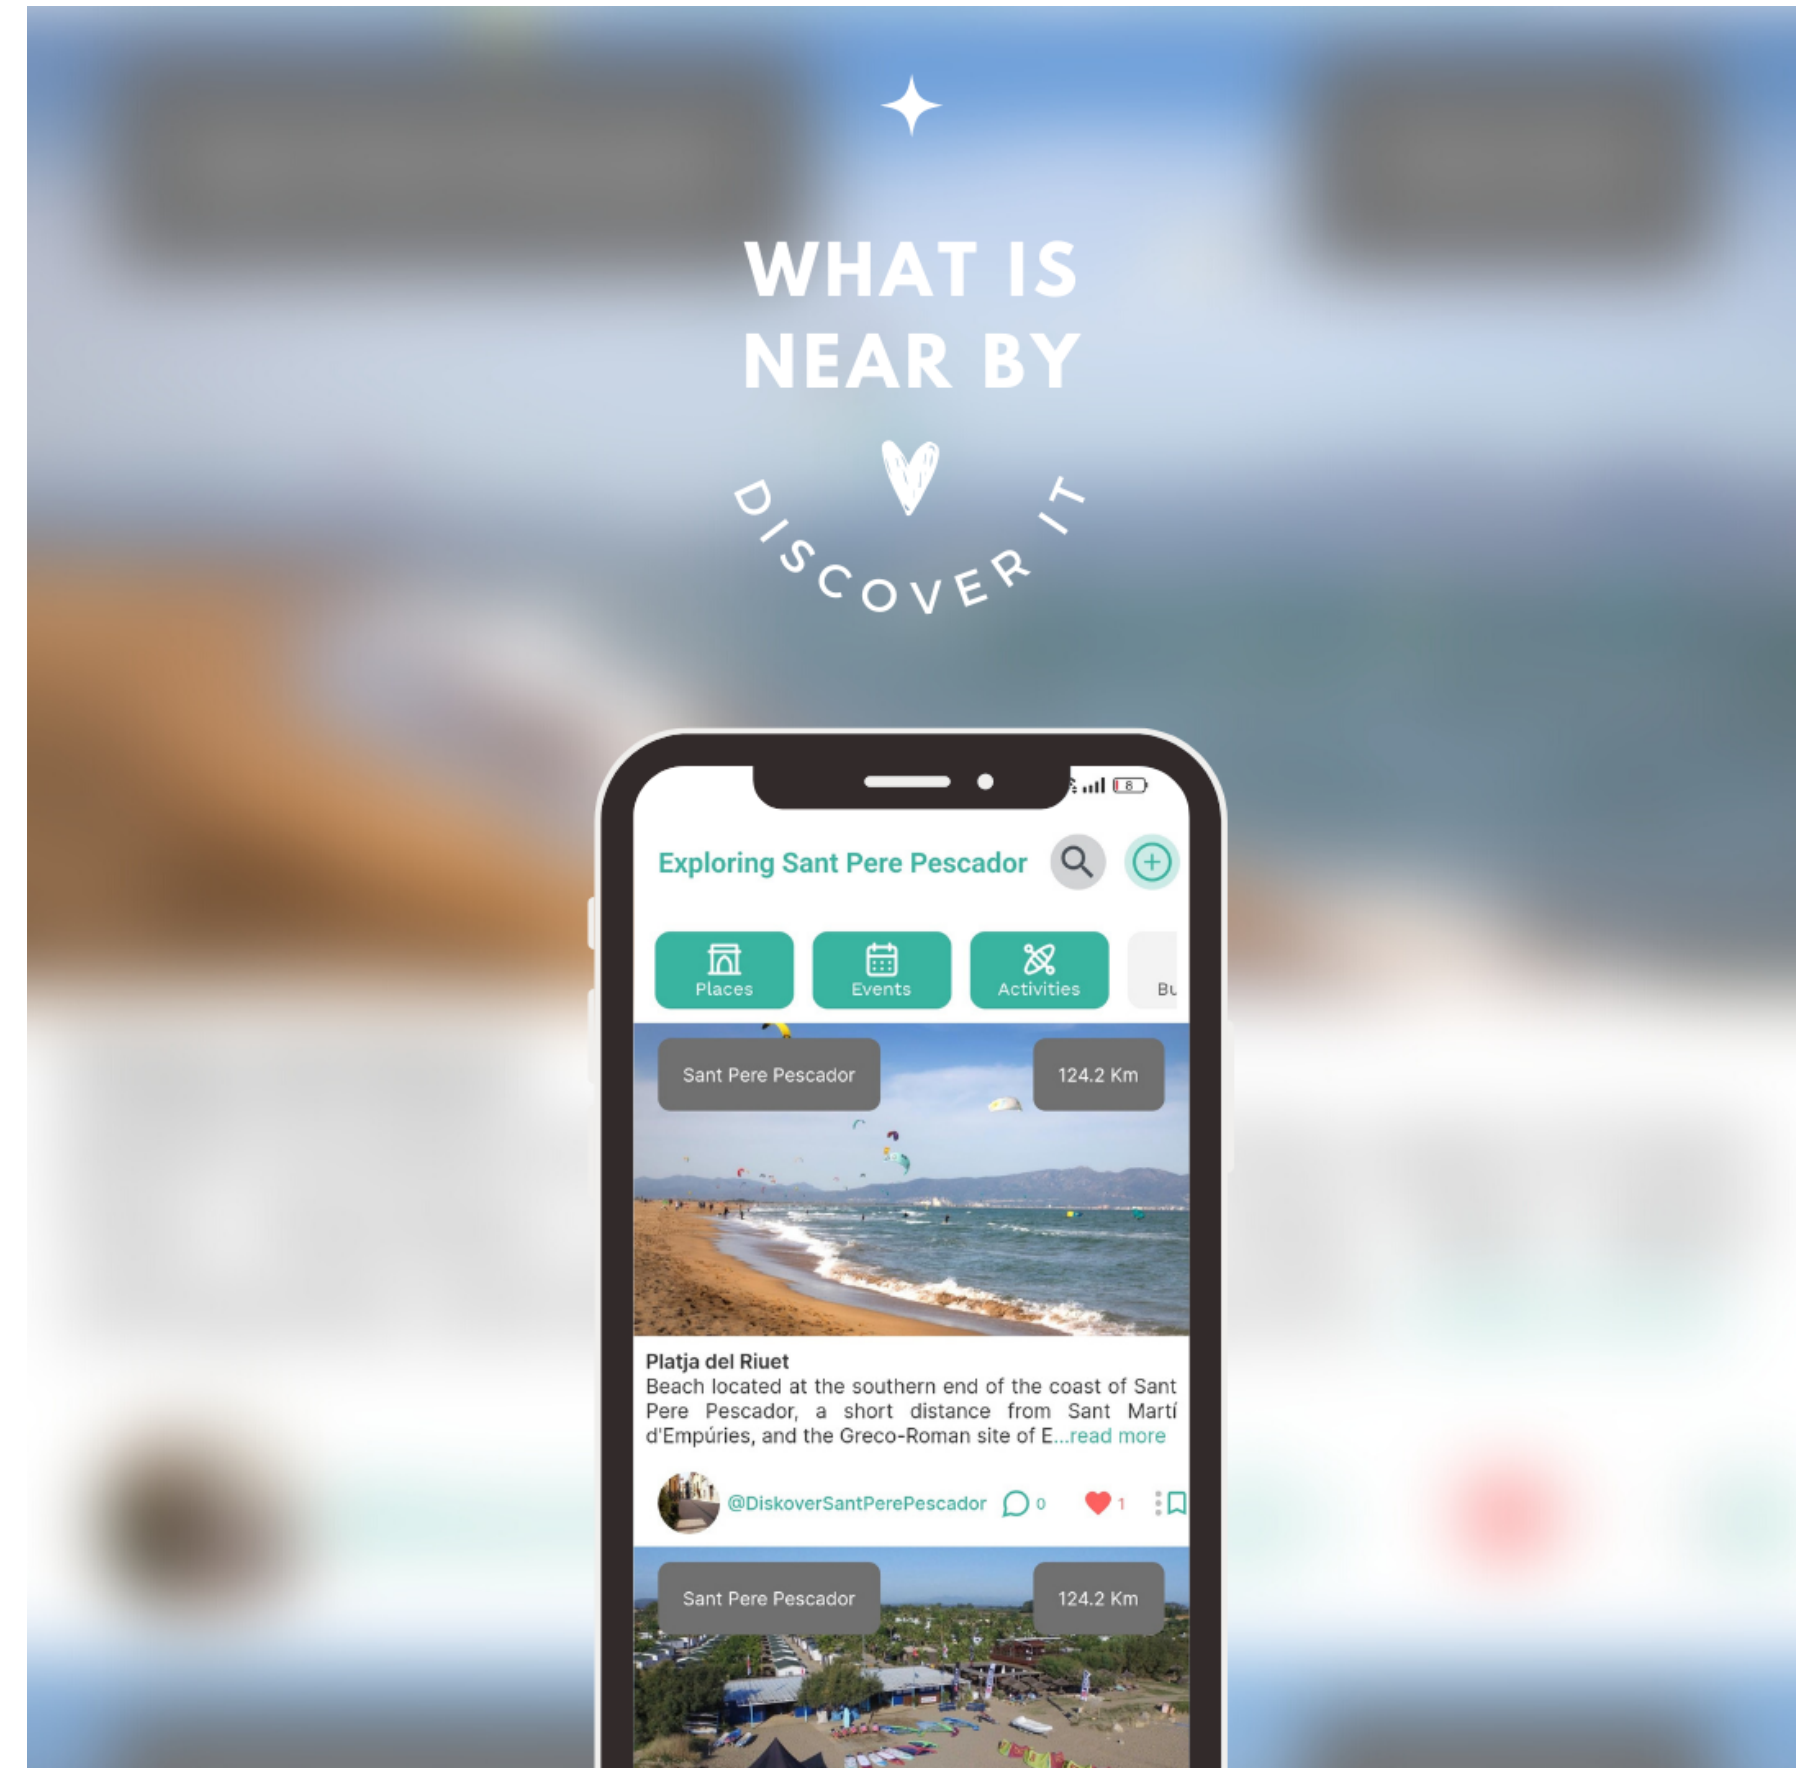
WHAT IS NEAR BY

DISCOVER IT

Exploring Sant Pere Pescador

Places

Events

Activities

Bu

Sant Pere Pescador

124.2 Km

Platja del Riuet
Beach located at the southern end of the coast of Sant Pere Pescador, a short distance from Sant Martí d'Empúries, and the Greco-Roman site of E...read more

@DiskoverSantPerePescador 0 1

Sant Pere Pescador

124.2 Km